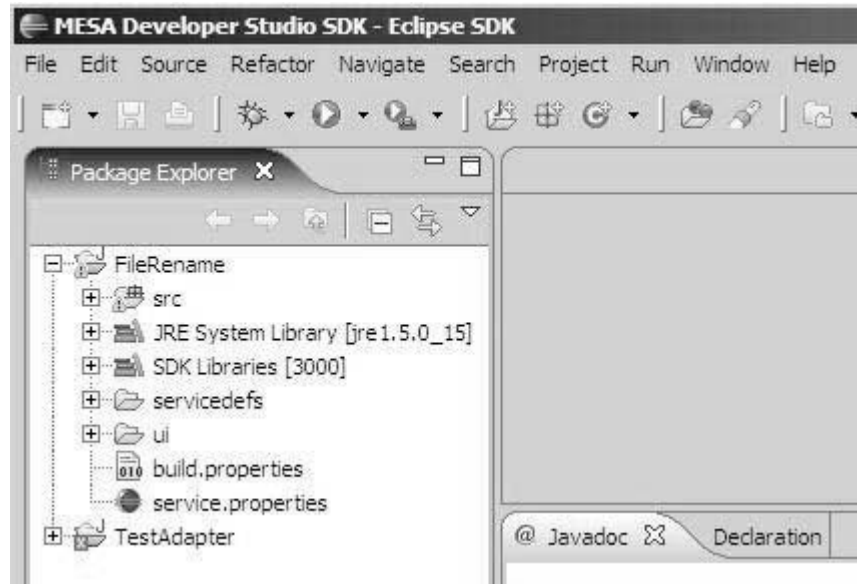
MESA Developer Studio SDK - Eclipse SDK

File Edit Source Refactor Navigate Search Project Run Window Help

Package Explorer

FileRename
src
JRE System Library [jre1.5.0_15]
SDK Libraries [3000]
servicedefs
ui
build.properties
service.properties
TestAdapter

@ Javadoc
Declaration